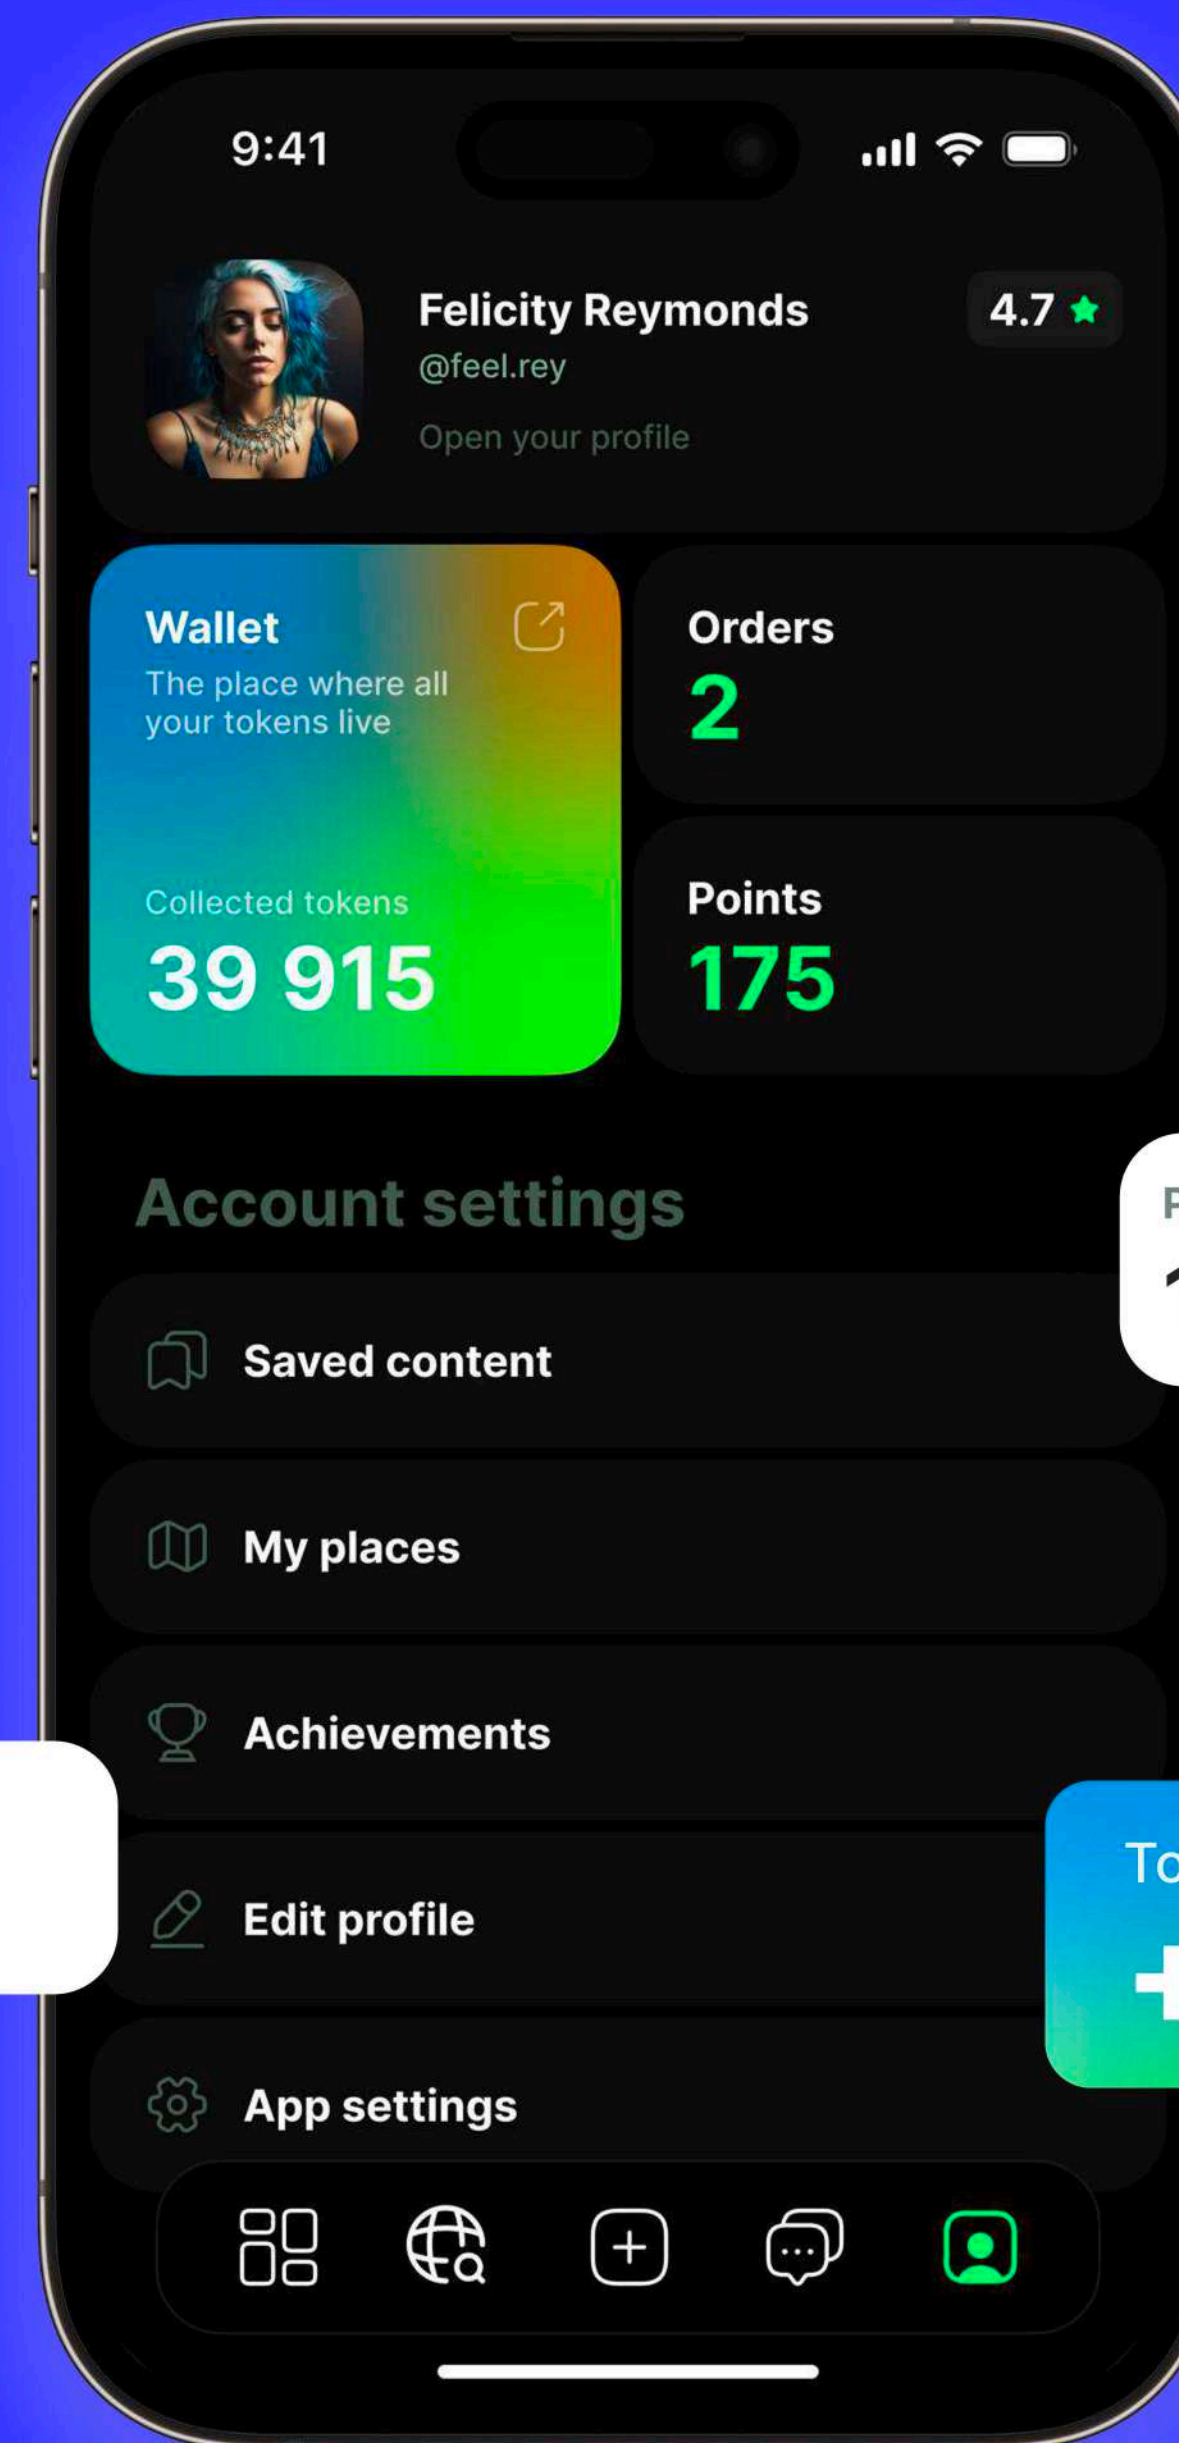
9:41

Felicity Reymonds
@feel.rey
Open your profile

4.7 ★

Wallet
The place where all your tokens live

Collected tokens
39 915

Orders
2

Points
175

Account settings

Saved content

My places

Achievements

Edit profile

App settings

P
1

To
+